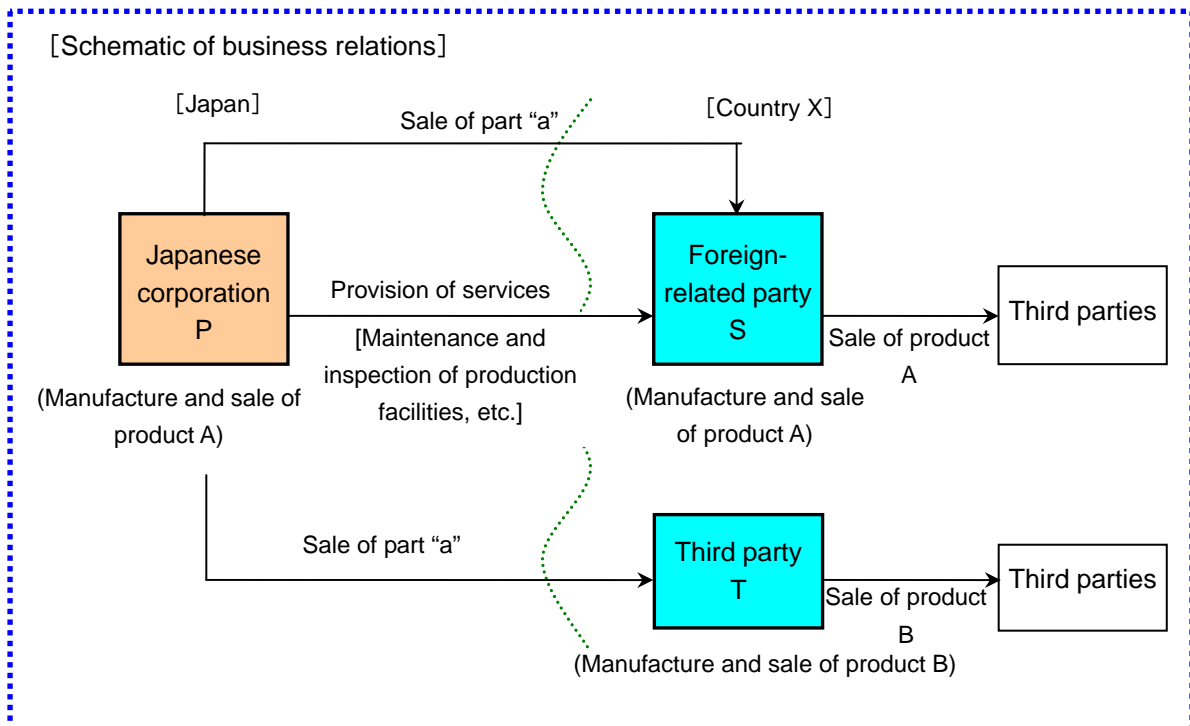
［Schematic of business relations］

［Japan］

Sale of part “a”

［Country X］

Japanese corporation P

Provision of services

[Maintenance and inspection of production facilities, etc.]

Foreign-related party S

Sale of product A

Third parties

(Manufacture and sale of product A)

(Manufacture and sale of product A)

Sale of part “a”

Third party T

Sale of product B

Third parties

(Manufacture and sale of product B)